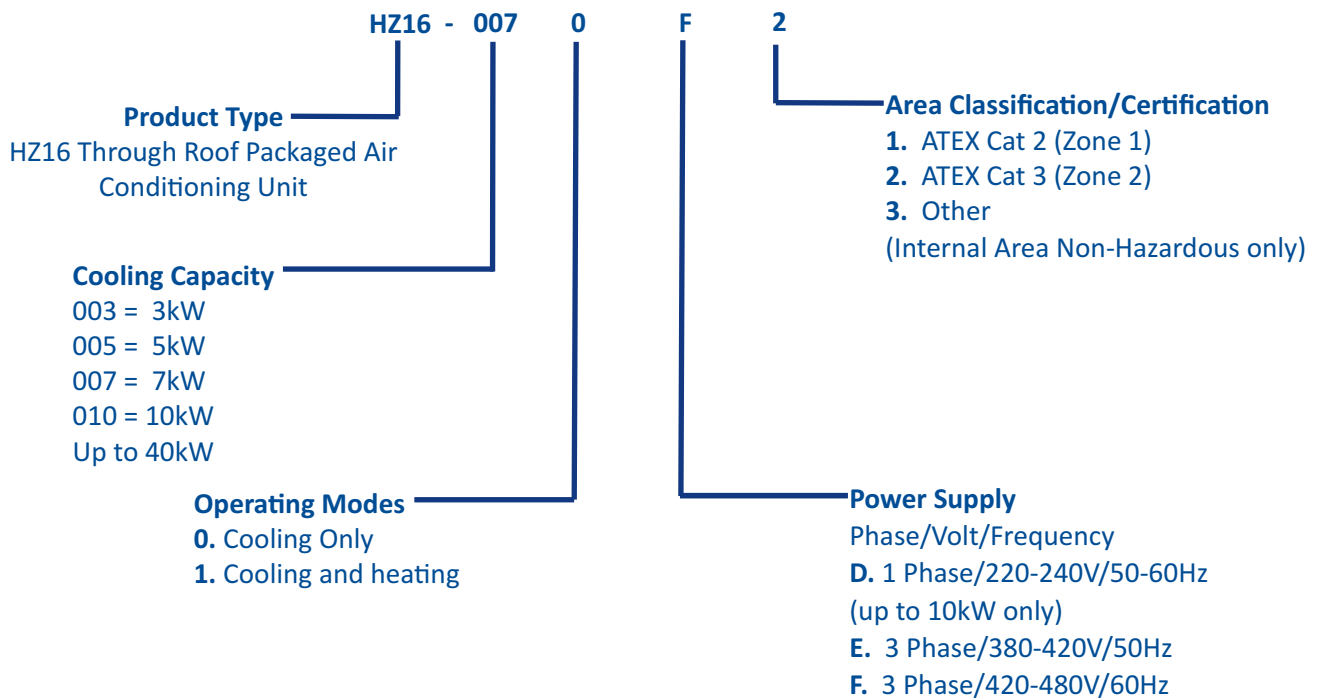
HZ16 - 007 0 F 2

Area Classification/Certification
1. ATEX Cat 2 (Zone 1)
2. ATEX Cat 3 (Zone 2)
3. Other
(Internal Area Non-Hazardous only)

Product Type
HZ16 Through Roof Packaged Air Conditioning Unit

Cooling Capacity
003 = 3kW
005 = 5kW
007 = 7kW
010 = 10kW
Up to 40kW

Operating Modes
0. Cooling Only
1. Cooling and heating

Power Supply
Phase/Volt/Frequency
D. 1 Phase/220-240V/50-60Hz
(up to 10kW only)
E. 3 Phase/380-420V/50Hz
F. 3 Phase/420-480V/60Hz